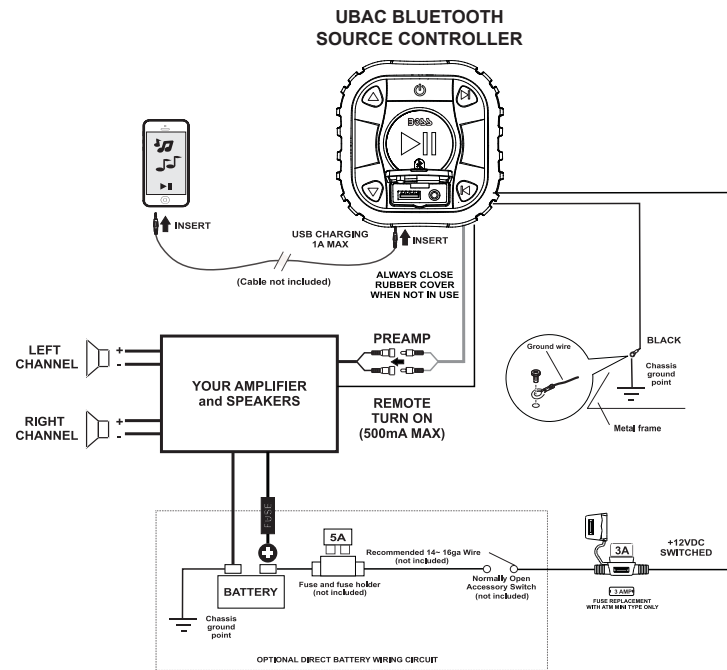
UBAC BLUETOOTH
SOURCE CONTROLLER

BOSS

INSERT

USB CHARGING
1A MAX

INSERT

(Cable not included)

ALWAYS CLOSE
RUBBER COVER
WHEN NOT IN USE

LEFT
CHANNEL

+
-

YOUR AMPLIFIER
and SPEAKERS

PREAMP

RIGHT
CHANNEL

+
-

REMOTE
TURN ON
(500mA MAX)

BLACK

Ground wire

Chassis
ground
point

Metal frame

FUSE

5A

Recommended 14~ 16ga Wire
(not included)

3A

+12VDC
SWITCHED

BATTERY

Fuse and fuse holder
(not included)

Normally Open
Accessory Switch
(not included)

3 AMP

FUSE REPLACEMENT
WITH ATM MINI TYPE ONLY

Chassis
ground
point

OPTIONAL DIRECT BATTERY WIRING CIRCUIT